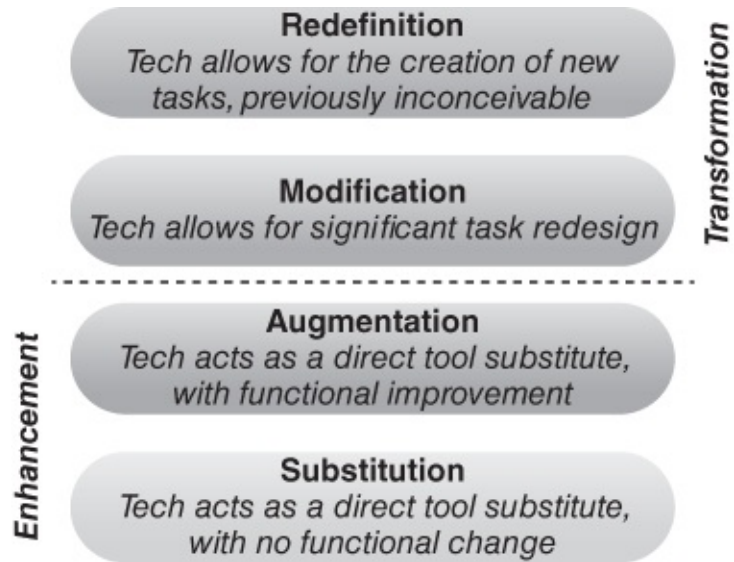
Redefinition
Tech allows for the creation of new tasks, previously inconceivable

Modification
Tech allows for significant task redesign

Transformation

Augmentation
Tech acts as a direct tool substitute, with functional improvement

Substitution
Tech acts as a direct tool substitute, with no functional change

Enhancement